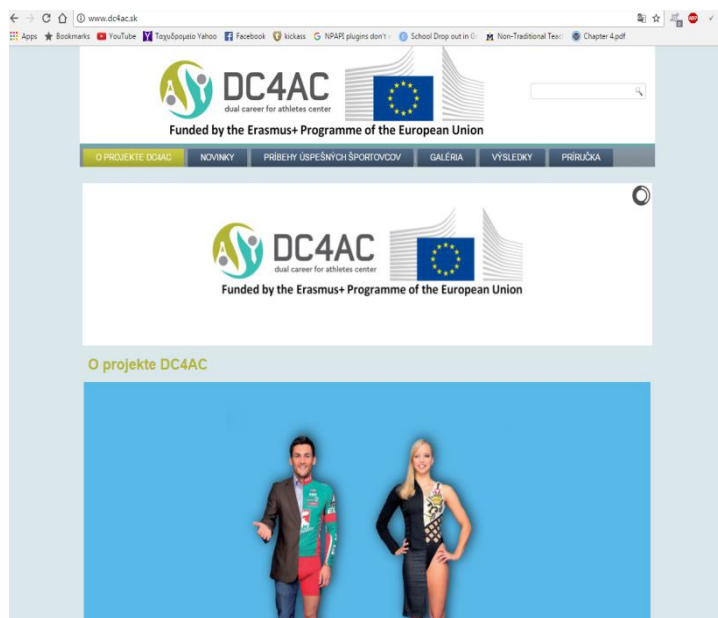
www.dc4ac.sk

Apps Bookmarks YouTube Ταχυδρομείο Yahoo Facebook kickass NPAPI plugins don't School Drop out in Non-Traditional Teac Chapter 4.pdf

DC4AC
dual career for athletes center
Funded by the Erasmus+ Programme of the European Union

O PROJEKTE DC4AC | NOVINKY | PRÍBEHY ÚSPEŠNÝCH ŠPORTOVCOV | GALÉRIA | VÝSLEDKY | PRÍRUČKA

DC4AC
dual career for athletes center
Funded by the Erasmus+ Programme of the European Union

O projekte DC4AC